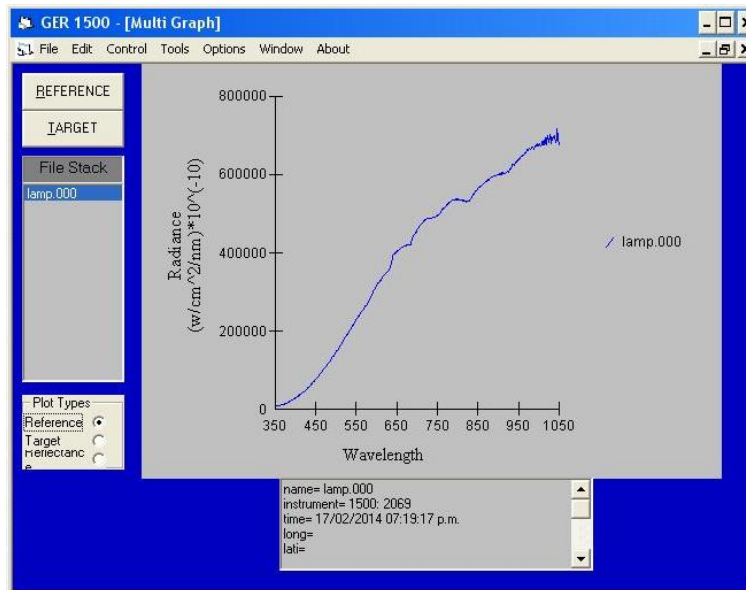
GER 1500 - [Multi Graph]

File Edit Control Tools Options Window About

REFERENCE

TARGET

File Stack

lamp.000

Plot Types

Reference

Target

Reflectanc e

Radiance (w/cm^2/nm)*10^(-10)

800000

600000

400000

200000

0

350 450 550 650 750 850 950 1050

Wavelength

lamp.000

name= lamp.000
instrument= 1500: 2069
time= 17/02/2014 07:19:17 p.m.
long=
lati=